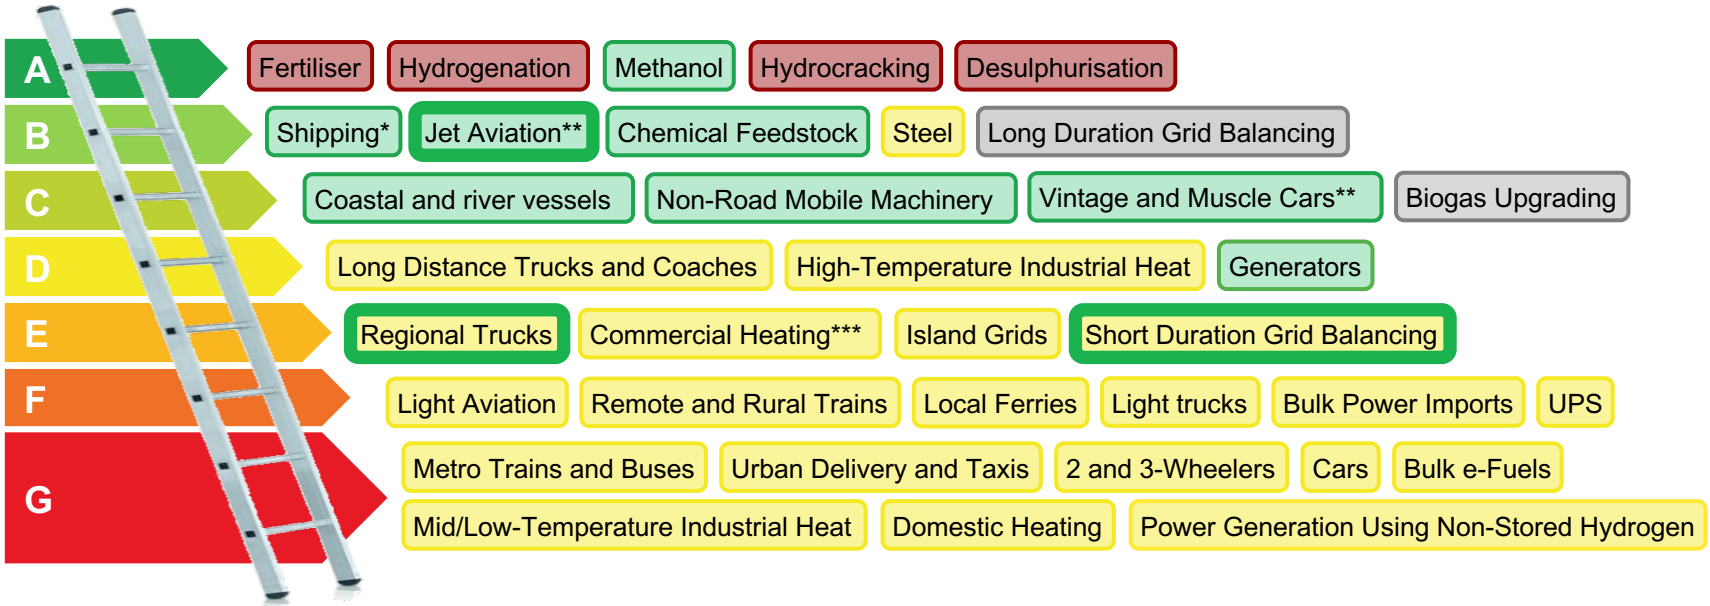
A
Fertiliser
Hydrogenation
Methanol
Hydrocracking
Desulphurisation

B
Shipping*
Jet Aviation**
Chemical Feedstock
Steel
Long Duration Grid Balancing

C
Coastal and river vessels
Non-Road Mobile Machinery
Vintage and Muscle Cars**
Biogas Upgrading

D
Long Distance Trucks and Coaches
High-Temperature Industrial Heat
Generators

E
Regional Trucks
Commercial Heating***
Island Grids
Short Duration Grid Balancing

F
Light Aviation
Remote and Rural Trains
Local Ferries
Light trucks
Bulk Power Imports
UPS

G
Metro Trains and Buses
Urban Delivery and Taxis
2 and 3-Wheelers
Cars
Bulk e-Fuels
Mid/Low-Temperature Industrial Heat
Domestic Heating
Power Generation Using Non-Stored Hydrogen